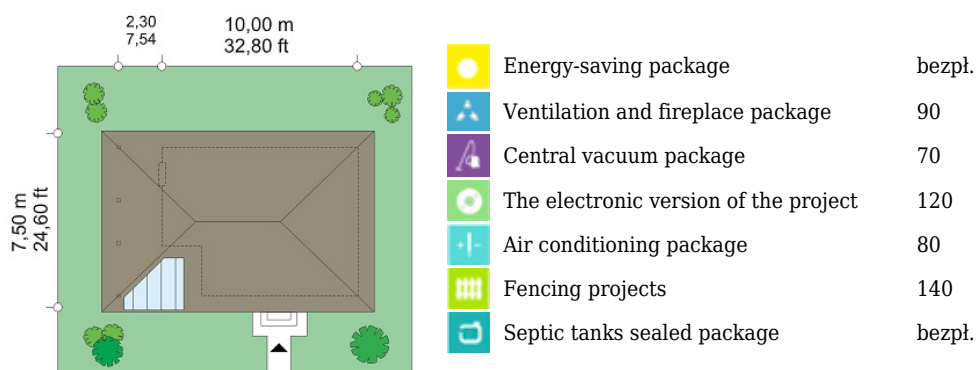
2,30
7,54

10,00 m
32,80 ft

7,50 m
24,60 ft

| | | |
|---|---|---|
| | Energy-saving package | bezpł. |
| | Ventilation and fireplace package | 90 |
| | Central vacuum package | 70 |
| | The electronic version of the project | 120 |
| | Air conditioning package | 80 |
| | Fencing projects | 140 |
| | Septic tanks sealed package | bezpł. |